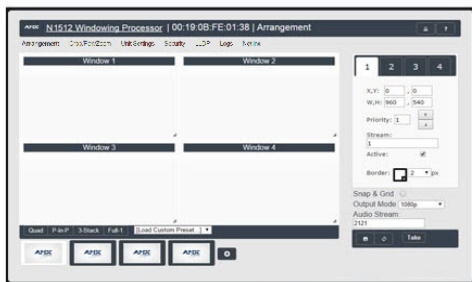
AMX N1512 Windowing Processor | 00:19:0B:FE:01:38 | Arrangement

Arrangement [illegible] Unit Settings Security LLDP Logs Reboot

Window 1

Window 2

Window 3

Window 4

Quad P-in-P 3-Stack Full-1 Load Custom Preset

AMX AMX AMX AMX

1 2 3 4

X,Y: 0 , 0
W,H: 960 , 540

Priority: 1

Stream:
1

Active:

Border: 2 px

Snap & Grid
Output Mode 1080p
Audio Stream
2121

Take